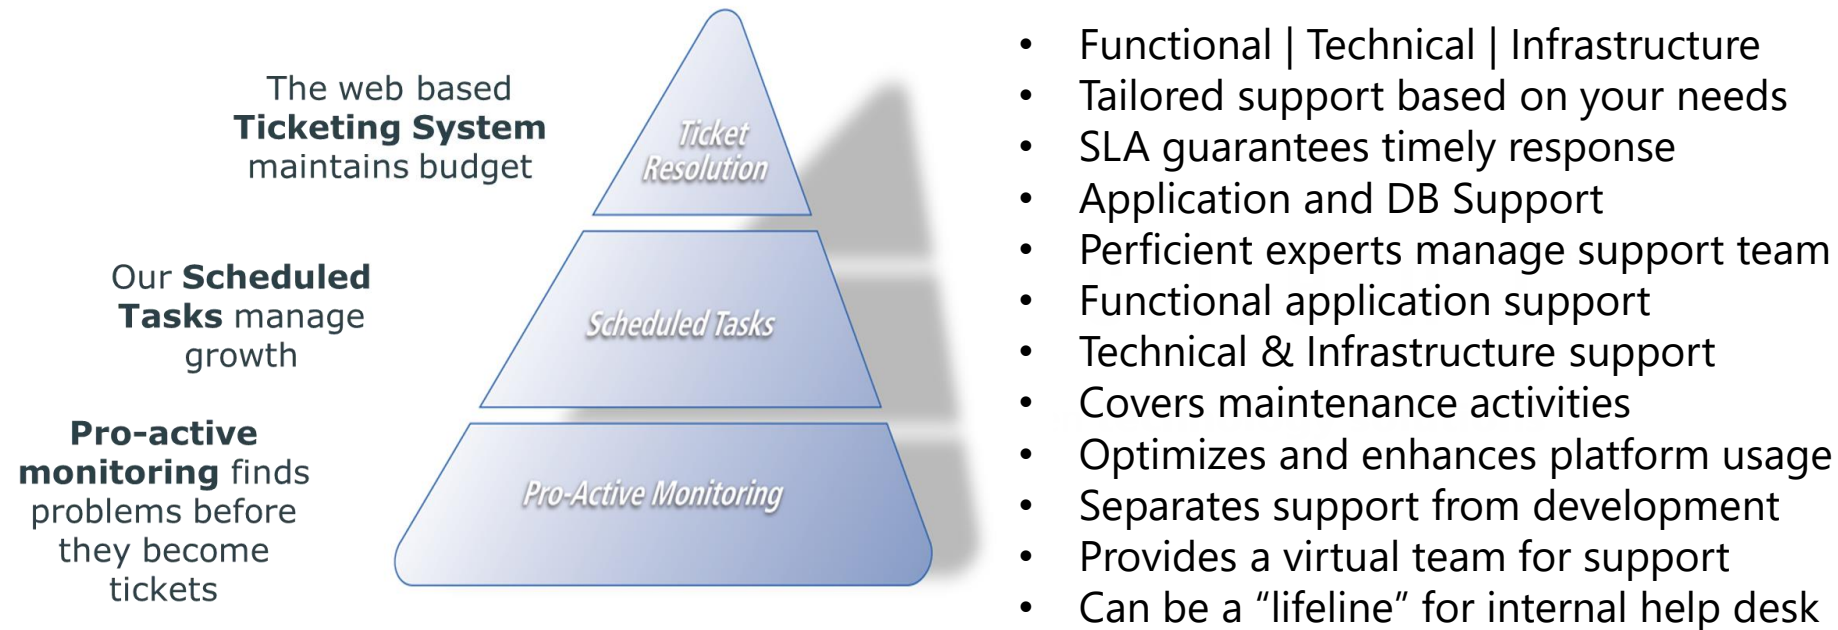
The web based **Ticketing System** maintains budget

Our **Scheduled Tasks** manage growth

**Pro-active monitoring** finds problems before they become tickets

Ticket Resolution

Scheduled Tasks

Pro-Active Monitoring

- Functional | Technical | Infrastructure
- Tailored support based on your needs
- SLA guarantees timely response
- Application and DB Support
- Perficient experts manage support team
- Functional application support
- Technical & Infrastructure support
- Covers maintenance activities
- Optimizes and enhances platform usage
- Separates support from development
- Provides a virtual team for support
- Can be a “lifeline” for internal help desk